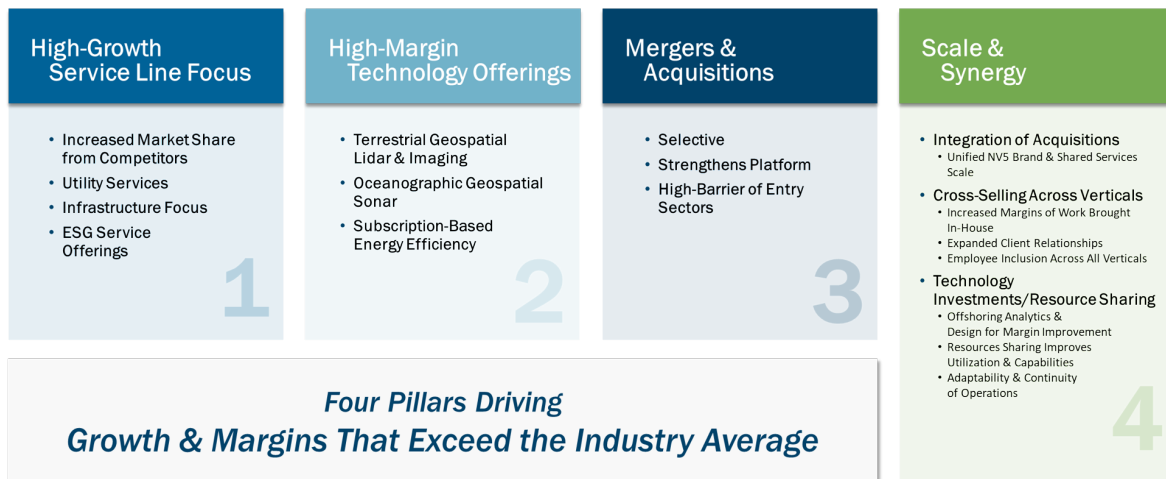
High-Growth Service Line Focus

- Increased Market Share from Competitors
- Utility Services
- Infrastructure Focus
- ESG Service Offerings

1

High-Margin Technology Offerings

- Terrestrial Geospatial Lidar & Imaging
- Oceanographic Geospatial Sonar
- Subscription-Based Energy Efficiency

2

Mergers & Acquisitions

- Selective
- Strengthens Platform
- High-Barrier of Entry Sectors

3

Scale & Synergy

- Integration of Acquisitions
  - Unified NV5 Brand & Shared Services Scale
- Cross-Selling Across Verticals
  - Increased Margins of Work Brought In-House
  - Expanded Client Relationships
  - Employee Inclusion Across All Verticals
- Technology Investments/Resource Sharing
  - Offshoring Analytics & Design for Margin Improvement
  - Resources Sharing Improves Utilization & Capabilities
  - Adaptability & Continuity of Operations

4

Four Pillars Driving
Growth & Margins That Exceed the Industry Average